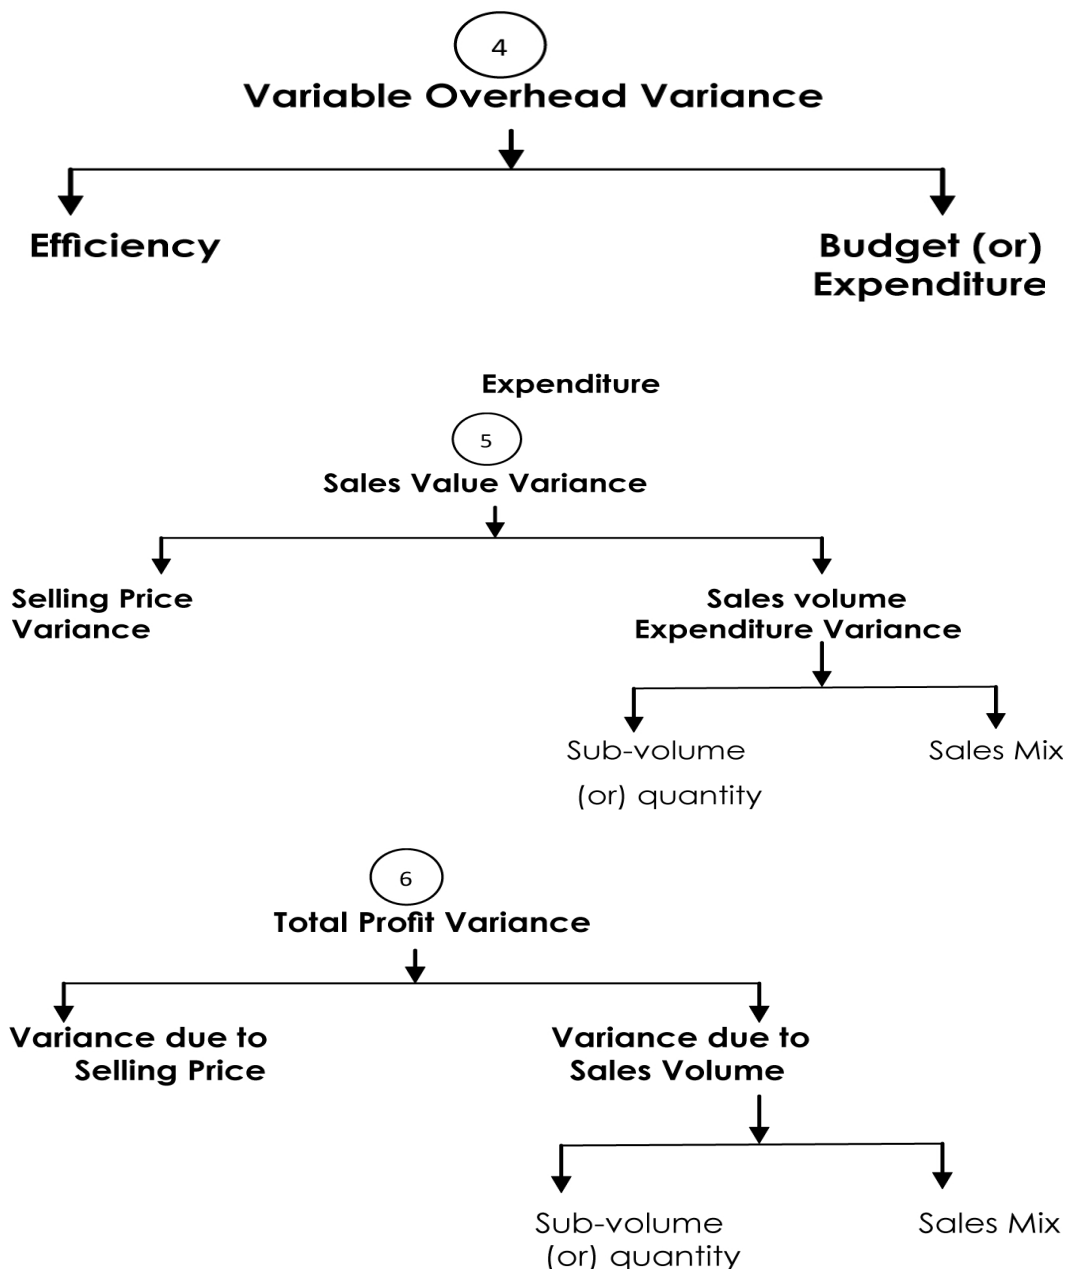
4

Variable Overhead Variance

Efficiency

Budget (or) Expenditure

Expenditure

5

Sales Value Variance

Selling Price Variance

Sales volume Expenditure Variance

Sub-volume (or) quantity

Sales Mix

6

Total Profit Variance

Variance due to Selling Price

Variance due to Sales Volume

Sub-volume (or) quantity

Sales Mix